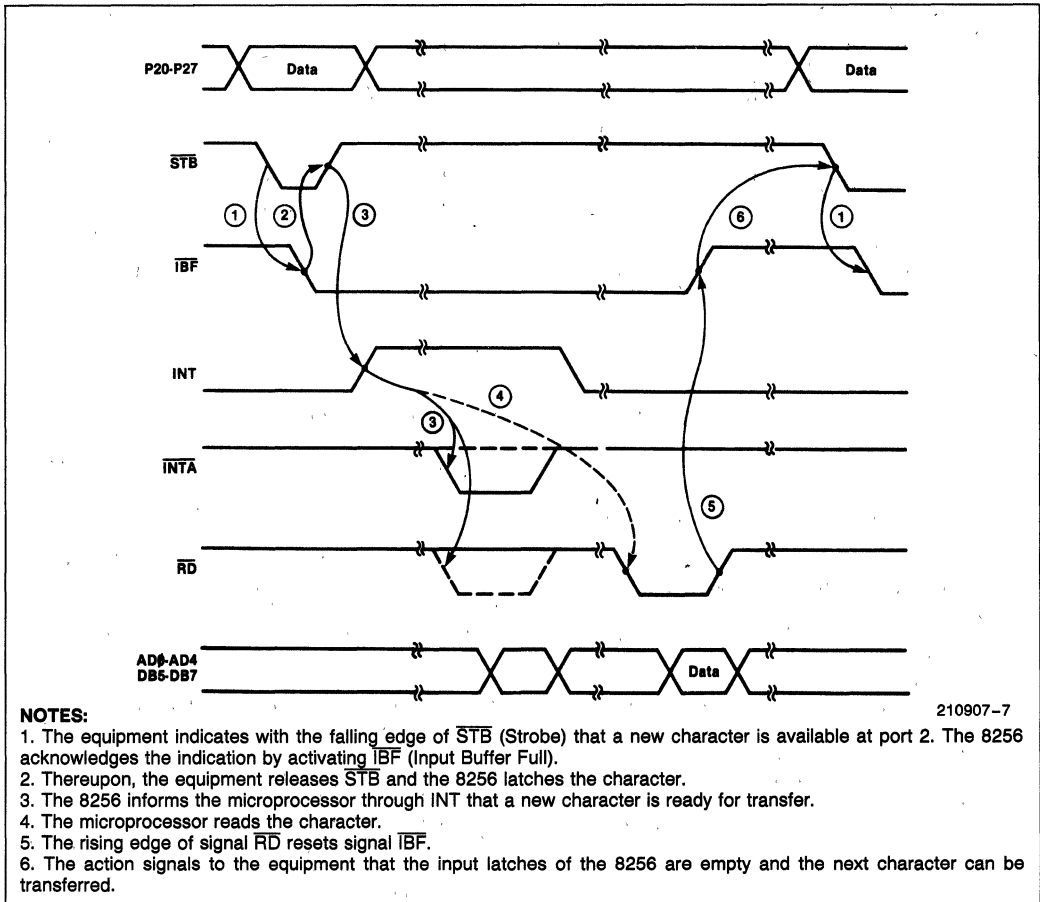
P20-P27
Data
Data

$\overline{STB}$
1
2
3
6
1

$\overline{IBF}$

INT
4
3

$\overline{INTA}$
5

$\overline{RD}$

ADϕ-AD4
DB5-DB7
Data

210907-7

NOTES:
1. The equipment indicates with the falling edge of $\overline{STB}$ (Strobe) that a new character is available at port 2. The 8256 acknowledges the indication by activating $\overline{IBF}$ (Input Buffer Full).
2. Thereupon, the equipment releases $\overline{STB}$ and the 8256 latches the character.
3. The 8256 informs the microprocessor through INT that a new character is ready for transfer.
4. The microprocessor reads the character.
5. The rising edge of signal $\overline{RD}$ resets signal $\overline{IBF}$.
6. The action signals to the equipment that the input latches of the 8256 are empty and the next character can be transferred.